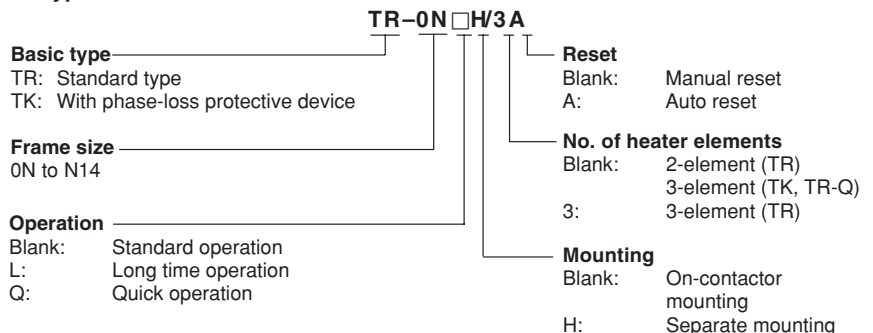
TR–0N□H/3A

Basic type
TR: Standard type
TK: With phase-loss protective device

Frame size
0N to N14

Operation
Blank: Standard operation
L: Long time operation
Q: Quick operation

Reset
Blank: Manual reset
A: Auto reset

No. of heater elements
Blank: 2-element (TR)
3-element (TK, TR-Q)
3: 3-element (TR)

Mounting
Blank: On-contactor mounting
H: Separate mounting